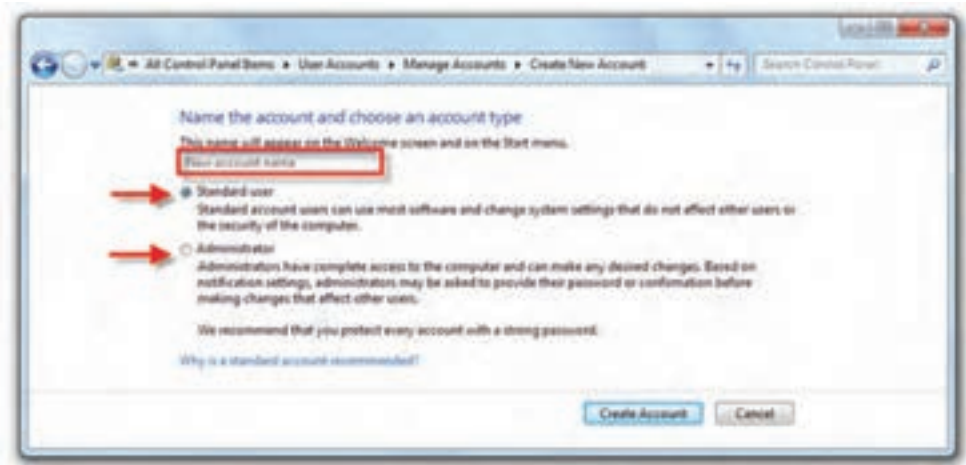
All Control Panel Items ▸ User Accounts ▸ Manage Accounts ▸ Create New Account

Search Control Panel

Name the account and choose an account type

This name will appear on the Welcome screen and on the Start menu.

New account name

Standard user

Standard account users can use most software and change system settings that do not affect other users or the security of the computer.

Administrator

Administrators have complete access to the computer and can make any desired changes. Based on notification settings, administrators may be asked to provide their password or confirmation before making changes that affect other users.

We recommend that you protect every account with a strong password.

Why is a standard account recommended?

Create Account

Cancel